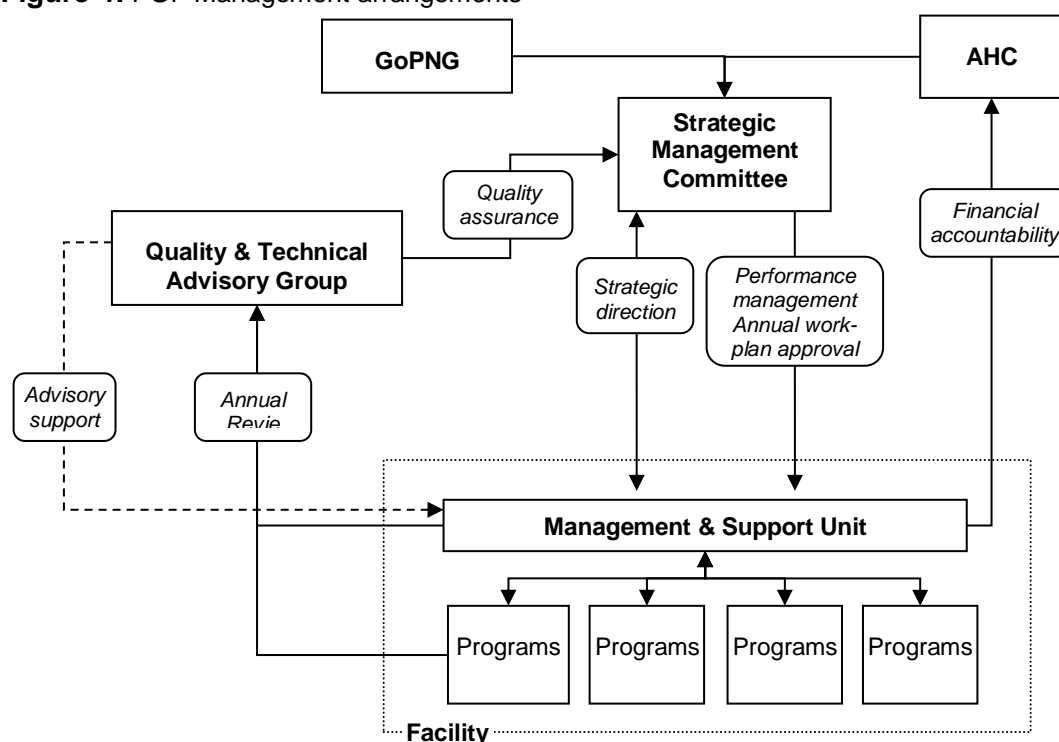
Figure 1: PGF Management arrangements

GoPNG

AHC

Strategic Management Committee

Quality assurance

Quality & Technical Advisory Group

Financial accountability

Strategic direction

Performance management Annual work-plan approval

Advisory support

Annual Revie

Management & Support Unit

Programs

Programs

Programs

Programs

Facility